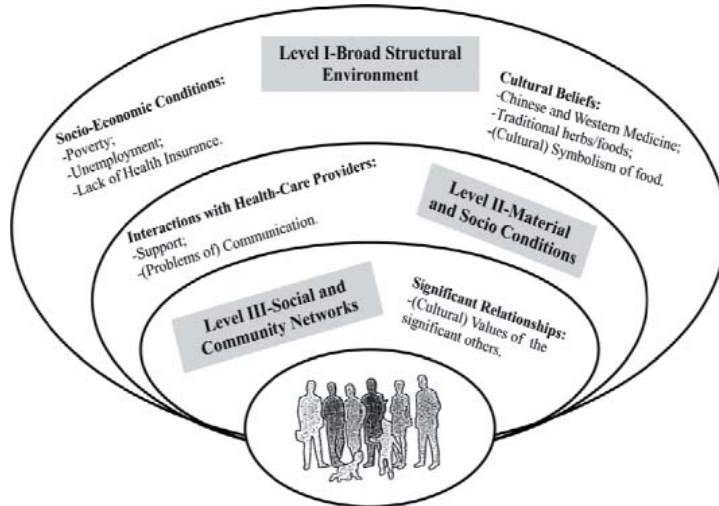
Level I-Broad Structural Environment

Socio-Economic Conditions:
-Poverty;
-Unemployment;
-Lack of Health Insurance.

Cultural Beliefs:
-Chinese and Western Medicine;
-Traditional herbs/foods;
-(Cultural) Symbolism of food.

Interactions with Health-Care Providers:
-Support;
-(Problems of) Communication.

Level II-Material and Socio Conditions

Level III-Social and Community Networks

Significant Relationships:
-(Cultural) Values of the significant others.